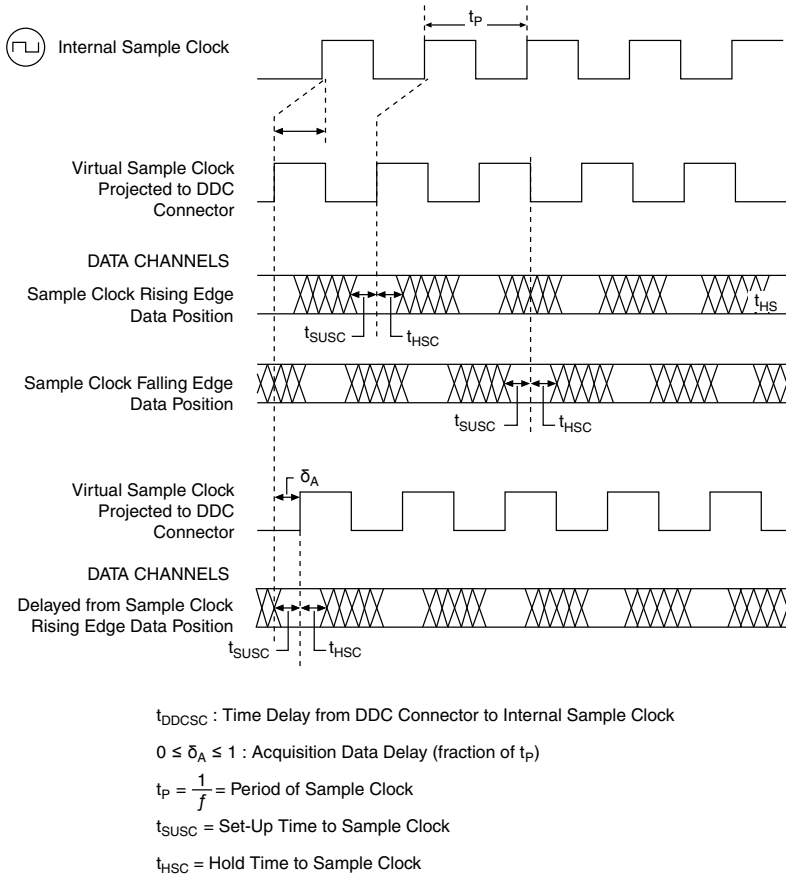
Internal Sample Clock

$t_P$

Virtual Sample Clock Projected to DDC Connector

DATA CHANNELS

Sample Clock Rising Edge Data Position

$t_{HS}$

$t_{SUSC}$

$t_{HSC}$

Sample Clock Falling Edge Data Position

$t_{SUSC}$

$t_{HSC}$

$\delta_A$

Virtual Sample Clock Projected to DDC Connector

DATA CHANNELS

Delayed from Sample Clock Rising Edge Data Position

$t_{SUSC}$

$t_{HSC}$

$t_{DDCSC}$ : Time Delay from DDC Connector to Internal Sample Clock

$0 \leq \delta_A \leq 1$ : Acquisition Data Delay (fraction of $t_P$)

$t_P = \frac{1}{f}$ = Period of Sample Clock

$t_{SUSC}$ = Set-Up Time to Sample Clock

$t_{HSC}$ = Hold Time to Sample Clock